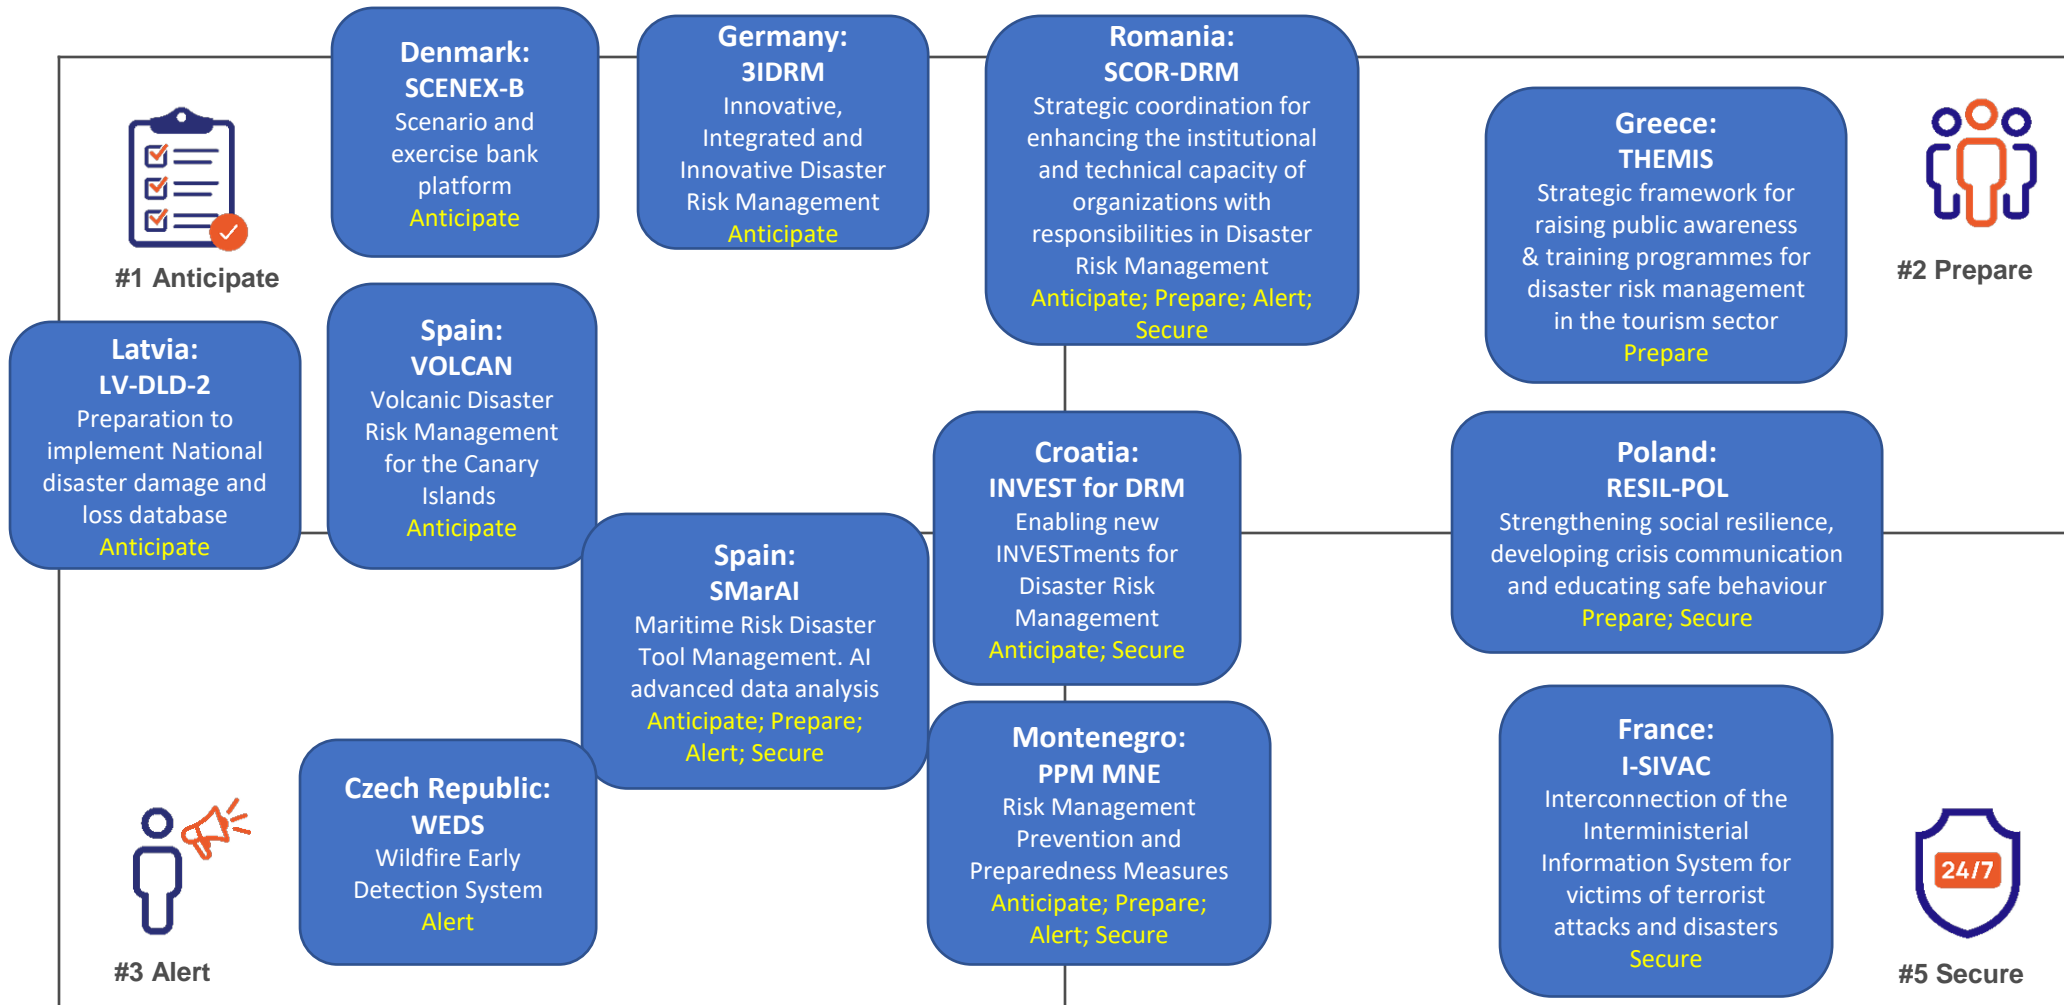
#1 Anticipate

Denmark:
SCENEX-B
Scenario and exercise bank platform
Anticipate

Germany:
3IDRM
Innovative, Integrated and Innovative Disaster Risk Management
Anticipate

Romania:
SCOR-DRM
Strategic coordination for enhancing the institutional and technical capacity of organizations with responsibilities in Disaster Risk Management
Anticipate; Prepare; Alert; Secure

Greece:
THEMIS
Strategic framework for raising public awareness & training programmes for disaster risk management in the tourism sector
Prepare

#2 Prepare

Latvia:
LV-DLD-2
Preparation to implement National disaster damage and loss database
Anticipate

Spain:
VOLCAN
Volcanic Disaster Risk Management for the Canary Islands
Anticipate

Croatia:
INVEST for DRM
Enabling new INVESTments for Disaster Risk Management
Anticipate; Secure

Poland:
RESIL-POL
Strengthening social resilience, developing crisis communication and educating safe behaviour
Prepare; Secure

Spain:
SMarAI
Maritime Risk Disaster Tool Management. AI advanced data analysis
Anticipate; Prepare; Alert; Secure

Czech Republic:
WEDS
Wildfire Early Detection System
Alert

Montenegro:
PPM MNE
Risk Management Prevention and Preparedness Measures
Anticipate; Prepare; Alert; Secure

France:
I-SIVAC
Interconnection of the Interministerial Information System for victims of terrorist attacks and disasters
Secure

#3 Alert

24/7

#5 Secure